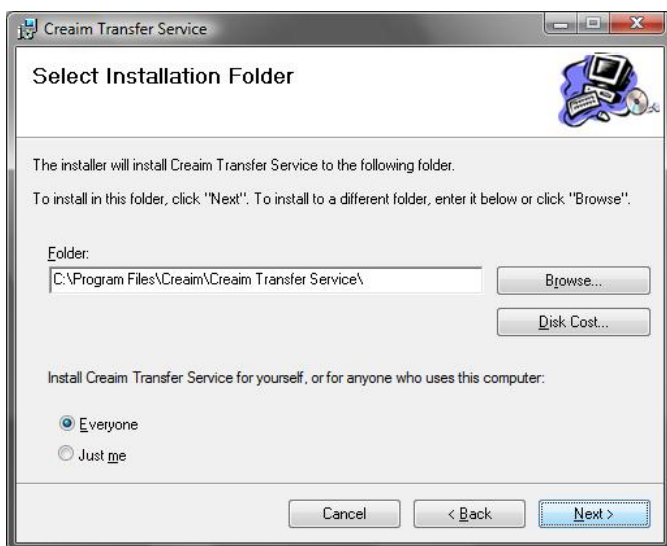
Creaim Transfer Service

Select Installation Folder

The installer will install Creaim Transfer Service to the following folder.

To install in this folder, click "Next". To install to a different folder, enter it below or click "Browse".

Folder:

C:\Program Files\Creaim\Creaim Transfer Service\

Browse...

Disk Cost...

Install Creaim Transfer Service for yourself, or for anyone who uses this computer:

Everyone

Just me

Cancel

< Back

Next >